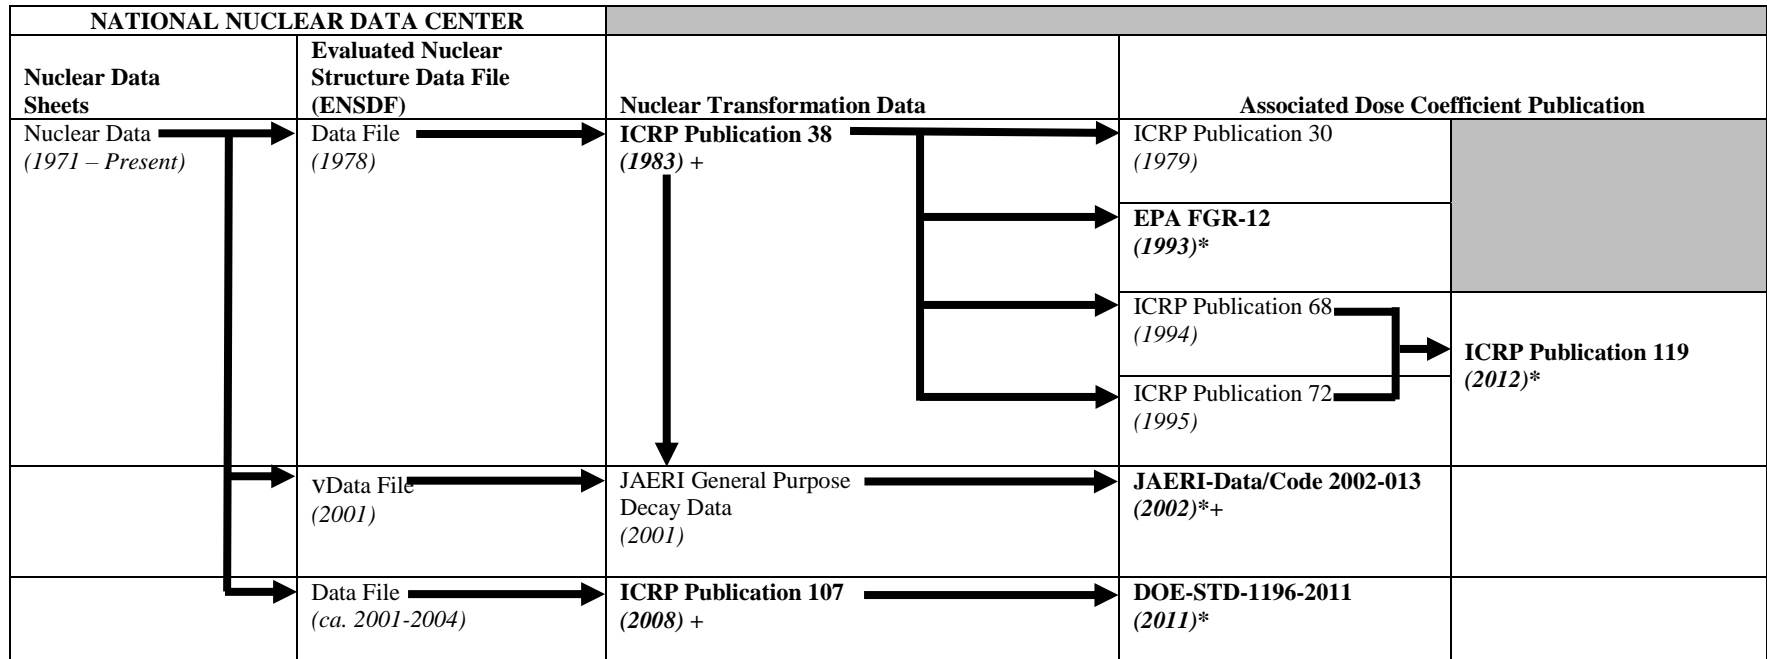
| NATIONAL NUCLEAR DATA CENTER | | | | |
|---|---|---|---|---|
| **Nuclear Data Sheets** | **Evaluated Nuclear Structure Data File (ENSDF)** | **Nuclear Transformation Data** | **Associated Dose Coefficient Publication** | |
| Nuclear Data *(1971 – Present)* | Data File *(1978)* | **ICRP Publication 38** ***(1983)*** + | ICRP Publication 30 *(1979)* | |
| | | | **EPA FGR-12** ***(1993)\**** | |
| | | | ICRP Publication 68 *(1994)* | **ICRP Publication 119** ***(2012)\**** |
| | | | ICRP Publication 72 *(1995)* | |
| | vData File *(2001)* | JAERI General Purpose Decay Data *(2001)* | **JAERI-Data/Code 2002-013** ***(2002)\*+*** | |
| | Data File *(ca. 2001-2004)* | **ICRP Publication 107** ***(2008)*** + | **DOE-STD-1196-2011** ***(2011)\**** | |